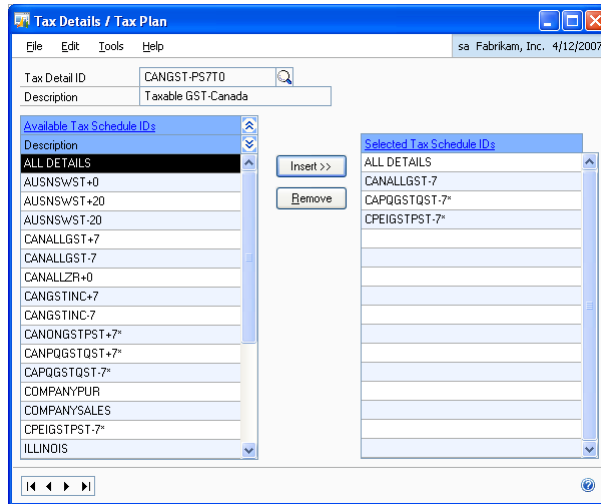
Tax Details / Tax Plan

File Edit Tools Help

sa Fabrikam, Inc. 4/12/2007

Tax Detail ID CANGST-PS7T0
Description Taxable GST-Canada

Available Tax Schedule IDs
Description
ALL DETAILS
AUSNSWST+0
AUSNSWST+20
AUSNSWST-20
CANALLGST+7
CANALLGST-7
CANALLZR+0
CANGSTINC+7
CANGSTINC-7
CANONGSTPST+7*
CANPQGSTQST+7*
CAPQGSTQST-7*
COMPANYPUR
COMPANYSALES
CPEIGSTPST-7*
ILLINOIS

Insert >>
Remove

Selected Tax Schedule IDs
ALL DETAILS
CANALLGST-7
CAPQGSTQST-7*
CPEIGSTPST-7*